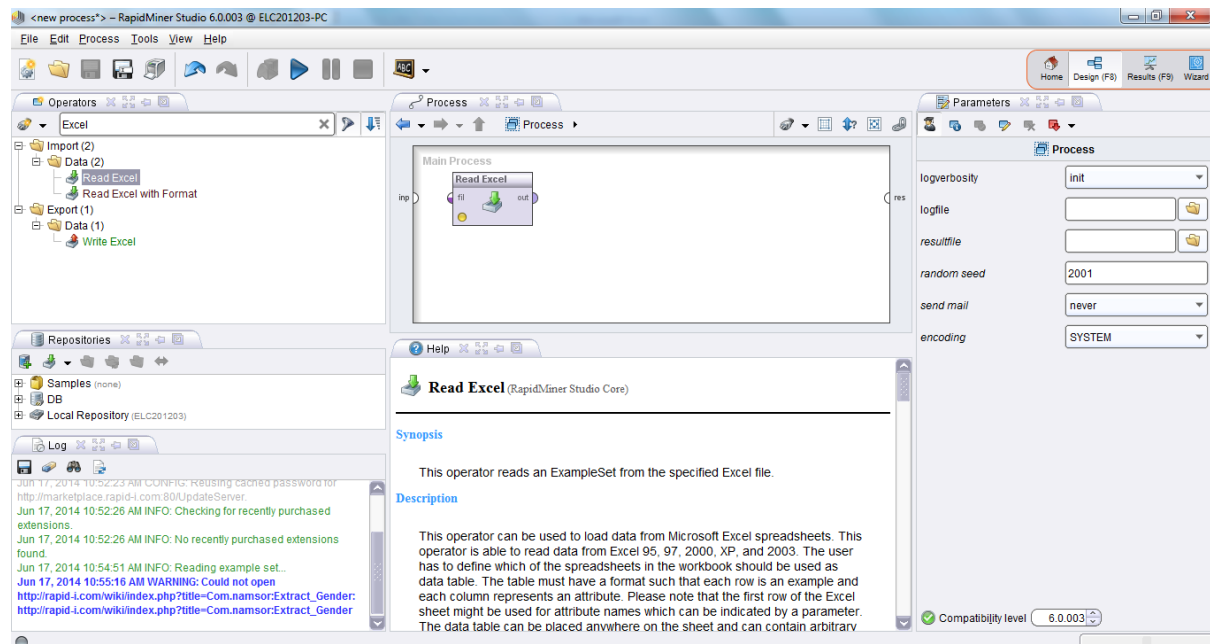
<new process*> – RapidMiner Studio 6.0.003 @ ELC201203-PC

File Edit Process Tools View Help

Home Design (F8) Results (F9) Wizard

Operators

Excel

Import (2)
Data (2)
Read Excel
Read Excel with Format
Export (1)
Data (1)
Write Excel

Repositories

Samples (none)
DB
Local Repository (ELC201203)

Log

Jun 17, 2014 10:52:23 AM CONFIG: Reusing cached password for http://marketplace.rapid-i.com:80/UpdateServer.
Jun 17, 2014 10:52:26 AM INFO: Checking for recently purchased extensions.
Jun 17, 2014 10:52:26 AM INFO: No recently purchased extensions found.
Jun 17, 2014 10:54:51 AM INFO: Reading example set...
Jun 17, 2014 10:55:16 AM WARNING: Could not open http://rapid-i.com/wiki/index.php?title=Com.namsor:Extract_Gender: http://rapid-i.com/wiki/index.php?title=Com.namsor:Extract_Gender

Process

Process

Main Process

Read Excel

fil out

inp res

Help

Read Excel (RapidMiner Studio Core)

Synopsis

This operator reads an ExampleSet from the specified Excel file.

Description

This operator can be used to load data from Microsoft Excel spreadsheets. This operator is able to read data from Excel 95, 97, 2000, XP, and 2003. The user has to define which of the spreadsheets in the workbook should be used as data table. The table must have a format such that each row is an example and each column represents an attribute. Please note that the first row of the Excel sheet might be used for attribute names which can be indicated by a parameter. The data table can be placed anywhere on the sheet and can contain arbitrary

Parameters

Process

| logverbosity | init |
|---|---|
| logfile | |
| resultfile | |
| random seed | 2001 |
| send mail | never |
| encoding | SYSTEM |

Compatibility level 6.0.003